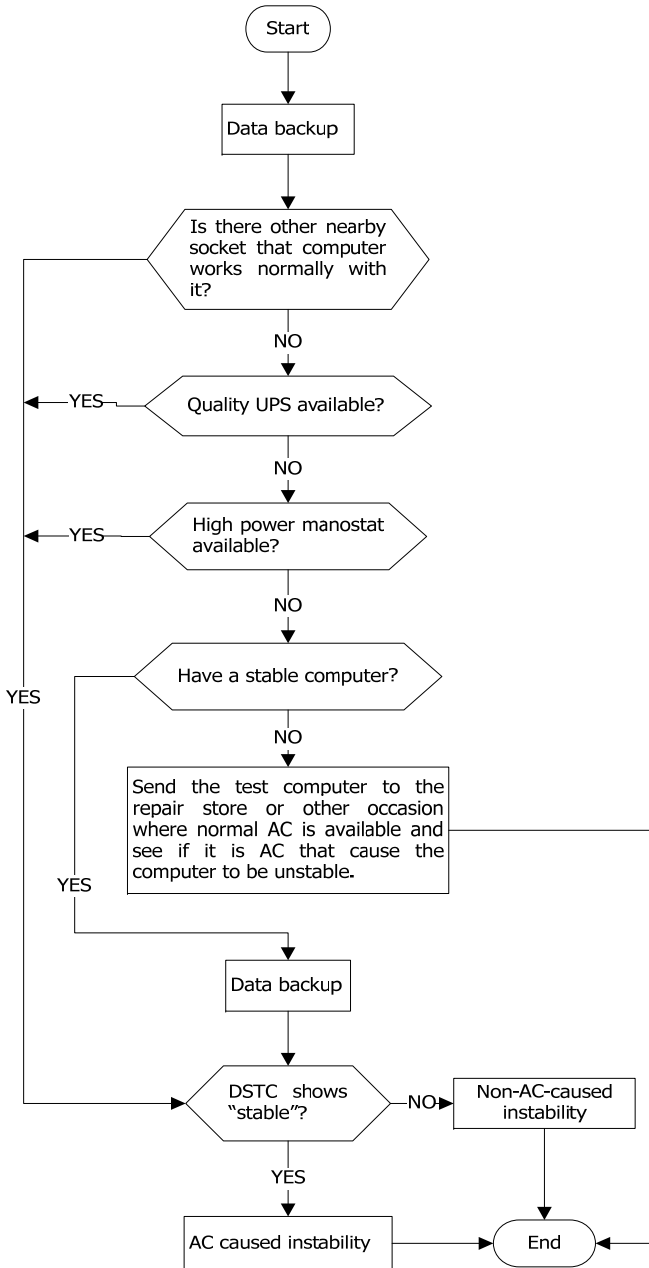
Start

Data backup

Is there other nearby socket that computer works normally with it?

NO

YES

Quality UPS available?

NO

YES

High power manostat available?

NO

YES

Have a stable computer?

NO

Send the test computer to the repair store or other occasion where normal AC is available and see if it is AC that cause the computer to be unstable.

YES

Data backup

DSTC shows "stable"?

NO

Non-AC-caused instability

YES

AC caused instability

End